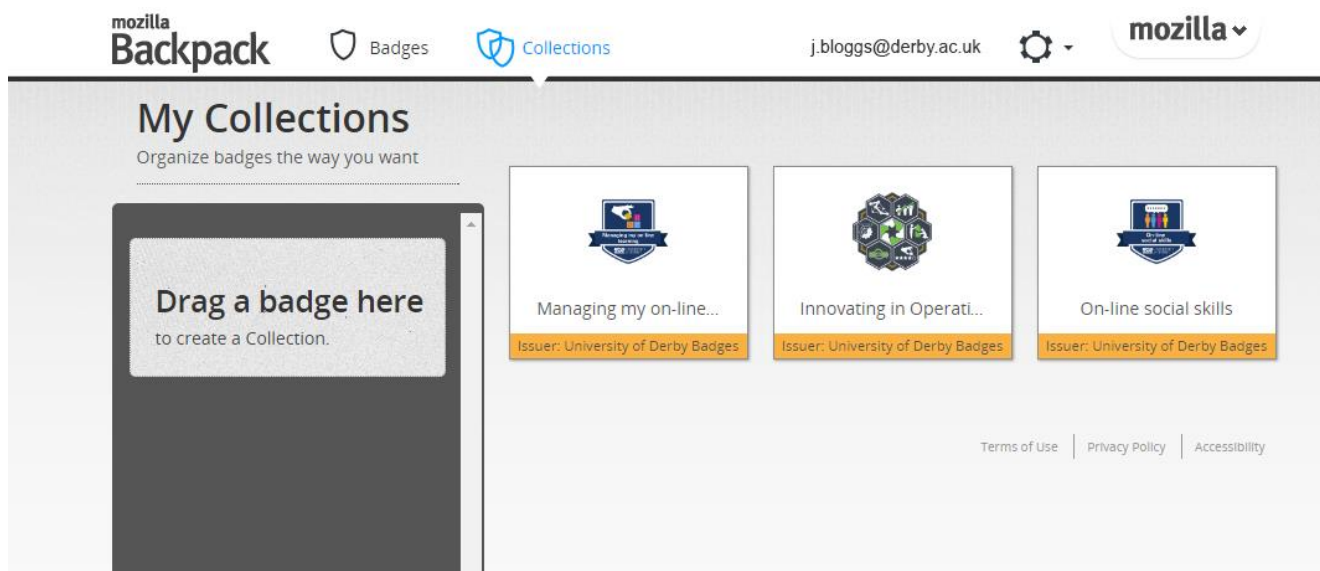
mozilla
Backpack

Badges

Collections

j.bloggs@derby.ac.uk

mozilla

My Collections

Organize badges the way you want

Drag a badge here

to create a Collection.

Managing my on-line learning

Managing my on-line...

Issuer: University of Derby Badges

Innovating in Operati...

Issuer: University of Derby Badges

On-line social skills

On-line social skills

Issuer: University of Derby Badges

Terms of Use | Privacy Policy | Accessibility